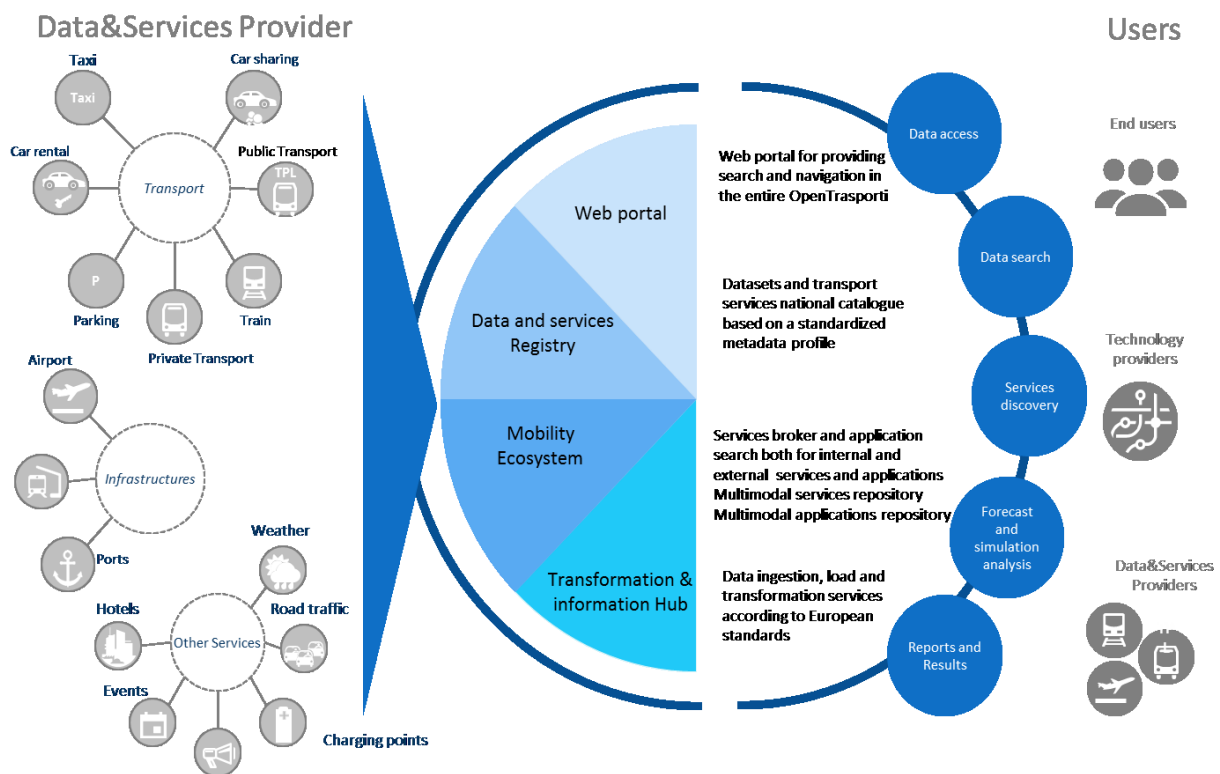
Data&Services Provider

Taxi
Taxi
Car sharing
Car rental
Transport
Public Transport
TPL
P
Parking
Private Transport
Train

Airport
Infrastructures
Ports

Weather
Hotels
Other Services
Road traffic
Events
Charging points

Web portal
Data and services Registry
Mobility Ecosystem
Transformation & information Hub

Web portal for providing search and navigation in the entire OpenTrasporti

Datasets and transport services national catalogue based on a standardized metadata profile

Services broker and application search both for internal and external services and applications
Multimodal services repository
Multimodal applications repository

Data ingestion, load and transformation services according to European standards

Data access
Data search
Services discovery
Forecast and simulation analysis
Reports and Results

Users

End users

Technology providers

Data&Services Providers